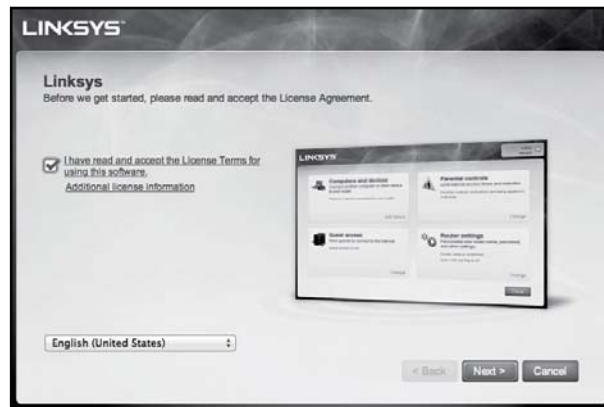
LINKSYS

Linksys
Before we get started, please read and accept the License Agreement.

I have read and accept the License Terms for using this software.
Additional license information

LINKSYS

Computers and devices
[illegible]

Parental controls
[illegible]

Guest access
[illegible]

Router settings
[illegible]

English (United States)

< Back
Next >
Cancel